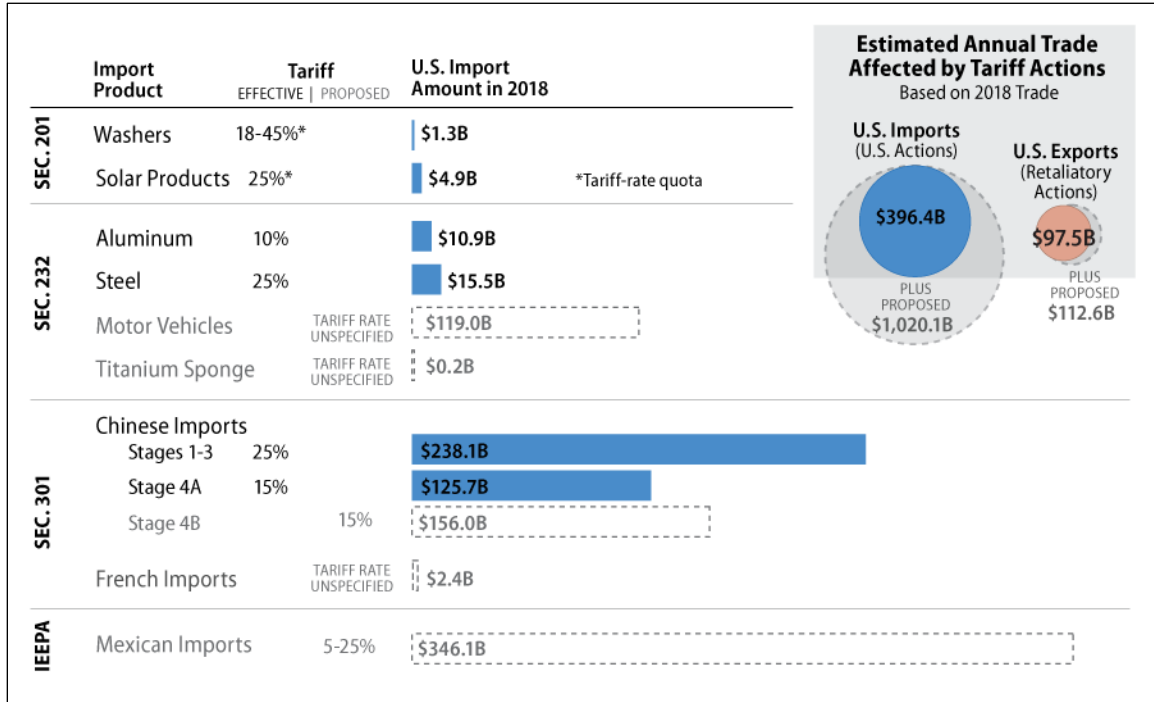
| | Import Product | Tariff EFFECTIVE \| PROPOSED | U.S. Import Amount in 2018 |
|---|---|---|---|
| SEC. 201 | Washers | 18-45%* | $1.3B |
| | Solar Products | 25%* | $4.9B |
| SEC. 232 | Aluminum | 10% | $10.9B |
| | Steel | 25% | $15.5B |
| | Motor Vehicles | TARIFF RATE UNSPECIFIED | $119.0B |
| | Titanium Sponge | TARIFF RATE UNSPECIFIED | $0.2B |
| SEC. 301 | Chinese Imports | | |
| | Stages 1-3 | 25% | $238.1B |
| | Stage 4A | 15% | $125.7B |
| | Stage 4B | 15% | $156.0B |
| | French Imports | TARIFF RATE UNSPECIFIED | $2.4B |
| IEEPA | Mexican Imports | 5-25% | $346.1B |

*Tariff-rate quota

Estimated Annual Trade Affected by Tariff Actions
Based on 2018 Trade

U.S. Imports
(U.S. Actions)
$396.4B
PLUS PROPOSED
$1,020.1B

U.S. Exports
(Retaliatory Actions)
$97.5B
PLUS PROPOSED
$112.6B